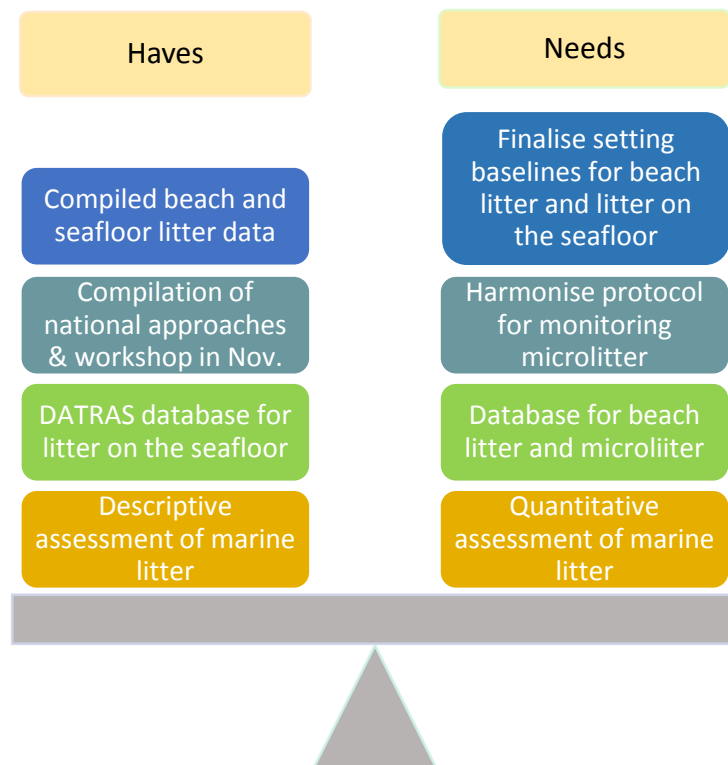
Haves

Needs

Compiled beach and seafloor litter data

Compilation of national approaches & workshop in Nov.

DATRAS database for litter on the seafloor

Descriptive assessment of marine litter

Finalise setting baselines for beach litter and litter on the seafloor

Harmonise protocol for monitoring microlitter

Database for beach litter and microliiter

Quantitative assessment of marine litter